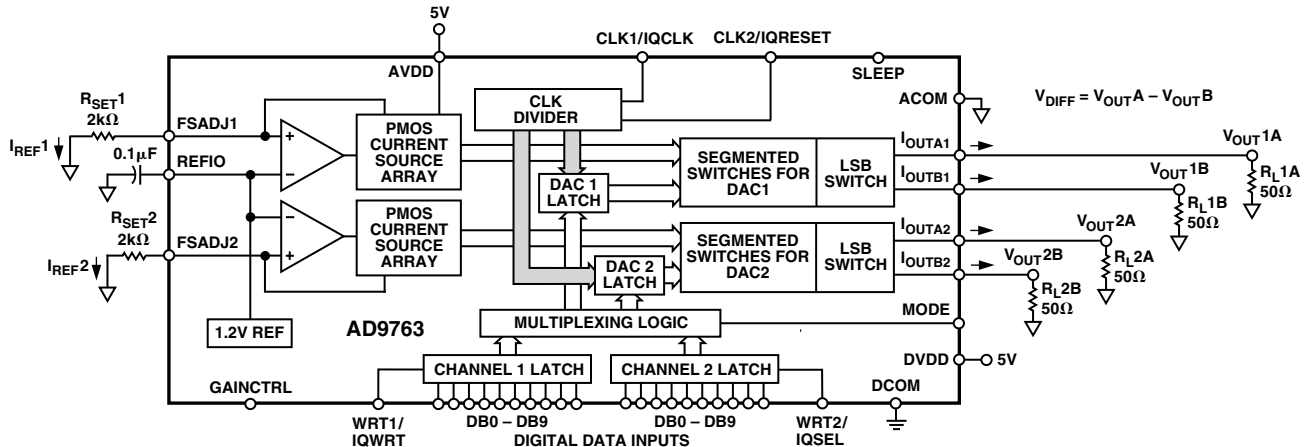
5V

CLK1/IQCLK CLK2/IQRESET

AVDD SLEEP

$R_{SET}1$
2k$\Omega$

$I_{REF}1$

FSADJ1

0.1$\mu$F

REFIO

$R_{SET}2$
2k$\Omega$

$I_{REF}2$

FSADJ2

PMOS CURRENT SOURCE ARRAY

PMOS CURRENT SOURCE ARRAY

CLK DIVIDER

DAC 1 LATCH

DAC 2 LATCH

SEGMENTED SWITCHES FOR DAC1

LSB SWITCH

SEGMENTED SWITCHES FOR DAC2

LSB SWITCH

ACOM

$V_{DIFF} = V_{OUT}A - V_{OUT}B$

$I_{OUTA1}$

$I_{OUTB1}$

$I_{OUTA2}$

$I_{OUTB2}$

$V_{OUT}1A$

$R_L1A$
50$\Omega$

$V_{OUT}1B$

$R_L1B$
50$\Omega$

$V_{OUT}2A$

$R_L2A$
50$\Omega$

$V_{OUT}2B$

$R_L2B$
50$\Omega$

1.2V REF

AD9763

MULTIPLEXING LOGIC

MODE

CHANNEL 1 LATCH

CHANNEL 2 LATCH

DVDD 5V

GAINCTRL

DCOM

WRT1/
IQWRT

DB0 – DB9

DB0 – DB9

WRT2/
IQSEL

DIGITAL DATA INPUTS